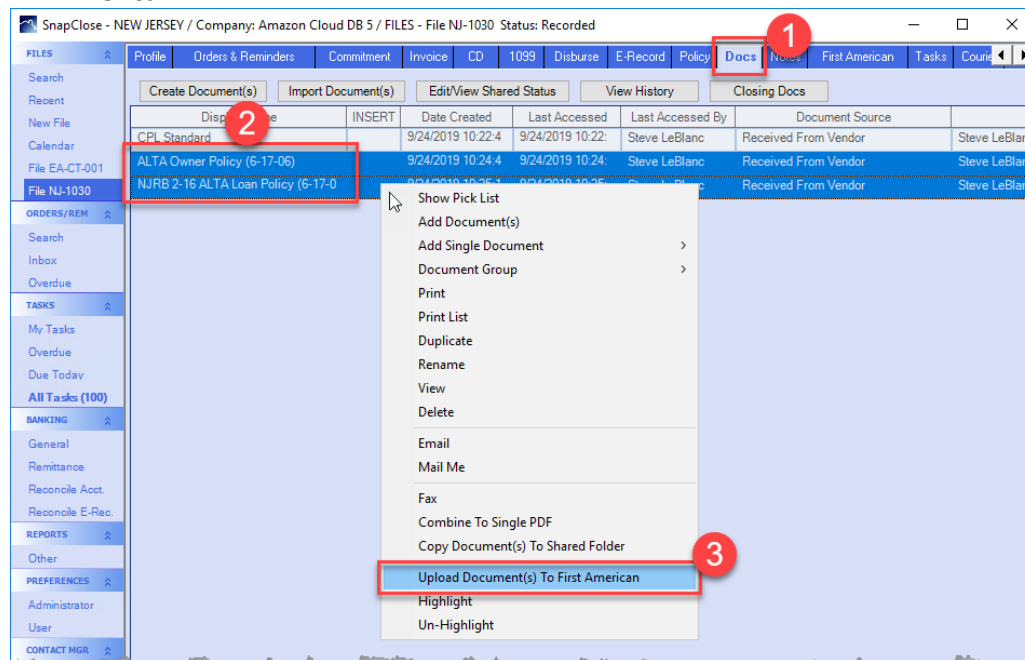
SnapClose - NEW JERSEY / Company: Amazon Cloud DB 5 / FILES - File NJ-1030 Status: Recorded

FILES
Search
Recent
New File
Calendar
File EA-CT-001
File NJ-1030
ORDERS/REM
Search
Inbox
Overdue
TASKS
My Tasks
Overdue
Due Today
All Tasks (100)
BANKING
General
Remittance
Reconcile Acct.
Reconcile E-Rec.
REPORTS
Other
PREFERENCES
Administrator
User
CONTACT MGR

Profile | Orders & Reminders | Commitment | Invoice | CD | 1099 | Disburse | E-Record | Policy | Docs | Notes | First American | Tasks | Coure

1

Create Document(s) | Import Document(s) | Edit/View Shared Status | View History | Closing Docs

| Disp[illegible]e | INSERT | Date Created | Last Accessed | Last Accessed By | Document Source | |
|---|---|---|---|---|---|---|
| CPL Standard | | 9/24/2019 10:22:4 | 9/24/2019 10:22: | Steve LeBlanc | Received From Vendor | Steve LeBla |
| ALTA Owner Policy (6-17-06) | | 9/24/2019 10:24:4 | 9/24/2019 10:24: | Steve LeBlanc | Received From Vendor | Steve LeBla |
| NJRB 2-16 ALTA Loan Policy (6-17-0 | | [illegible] | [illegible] | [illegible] | Received From Vendor | Steve LeBla |

2

Show Pick List
Add Document(s)
Add Single Document
Document Group
Print
Print List
Duplicate
Rename
View
Delete
Email
Mail Me
Fax
Combine To Single PDF
Copy Document(s) To Shared Folder
Upload Document(s) To First American
Highlight
Un-Highlight

3